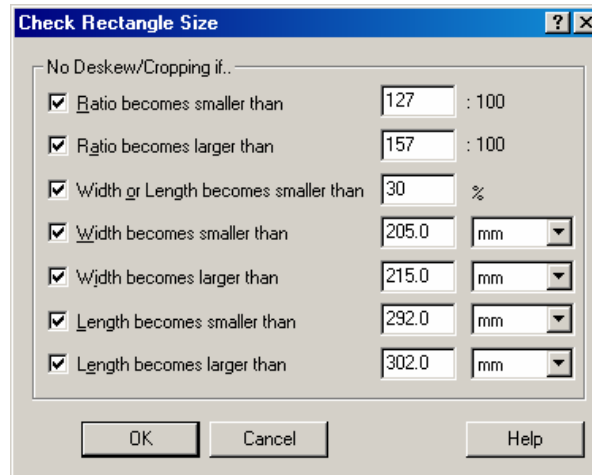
Check Rectangle Size

?

No Deskew/Cropping if..

Ratio becomes smaller than 127 : 100

Ratio becomes larger than 157 : 100

Width or Length becomes smaller than 30 %

Width becomes smaller than 205.0 mm

Width becomes larger than 215.0 mm

Length becomes smaller than 292.0 mm

Length becomes larger than 302.0 mm

OK Cancel Help